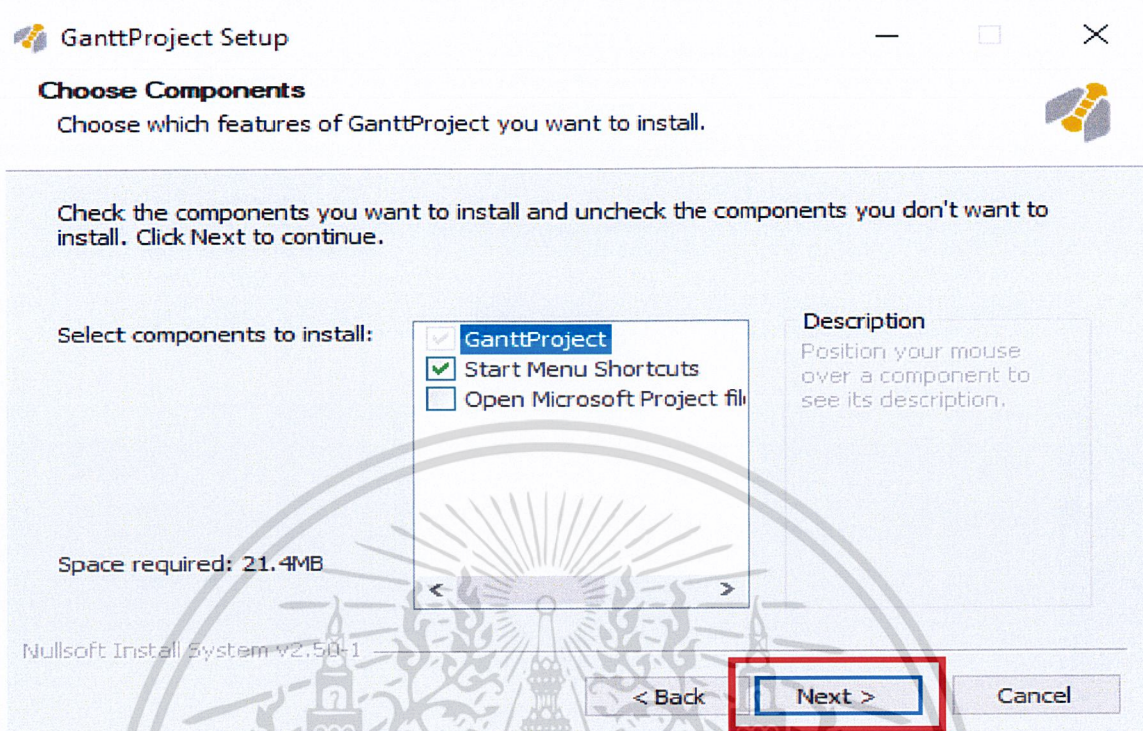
GanttProject Setup

Choose Components

Choose which features of GanttProject you want to install.

Check the components you want to install and uncheck the components you don't want to install. Click Next to continue.

Select components to install:

GanttProject
Start Menu Shortcuts
Open Microsoft Project fil

Description

Position your mouse over a component to see its description.

Space required: 21.4MB

Nullsoft Install System v2.50-1

< Back

Next >

Cancel